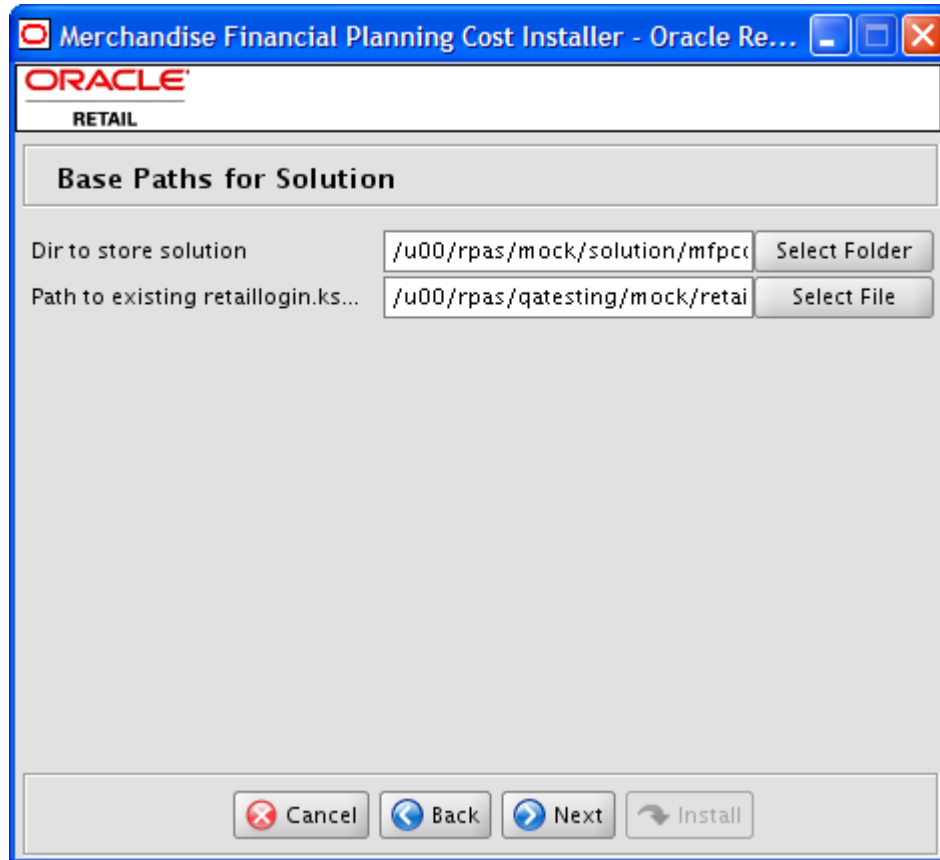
Merchandise Financial Planning Cost Installer - Oracle Re...

ORACLE
RETAIL

Base Paths for Solution

Dir to store solution | /u00/rpas/mock/solution/mfpc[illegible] | Select Folder

Path to existing retaillogin.ks... | /u00/rpas/qatesting/mock/retai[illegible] | Select File

Cancel Back Next Install